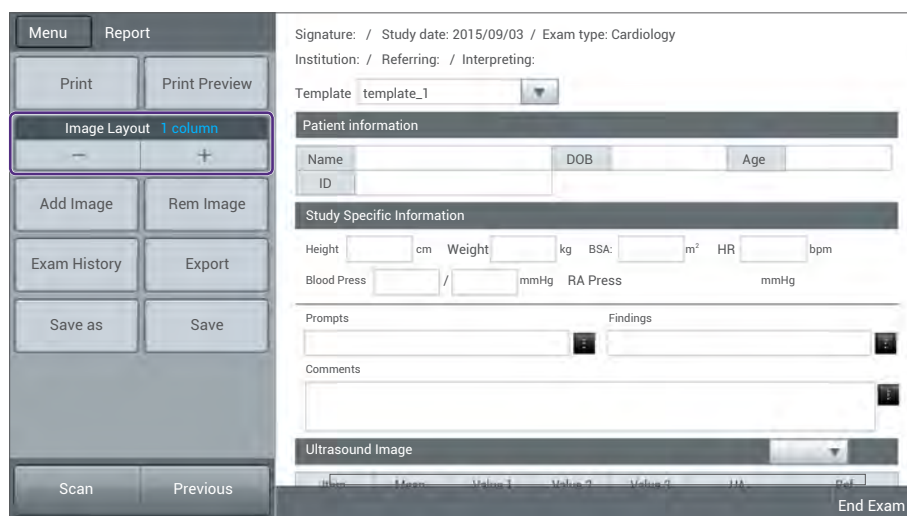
Menu Report

Print Print Preview

Image Layout 1 column

− +

Add Image Rem Image

Exam History Export

Save as Save

Scan Previous

Signature: / Study date: 2015/09/03 / Exam type: Cardiology

Institution: / Referring: / Interpreting:

Template template_1

Patient information

| Name | | DOB | | Age | |
|---|---|---|---|---|---|
| ID | | | | | |

Study Specific Information

Height cm Weight kg BSA: $m^2$ HR bpm

Blood Press / mmHg RA Press mmHg

Prompts

Findings

Comments

Ultrasound Image

Item Mean Value 1 Value 2 Value 3 UA Ref

End Exam